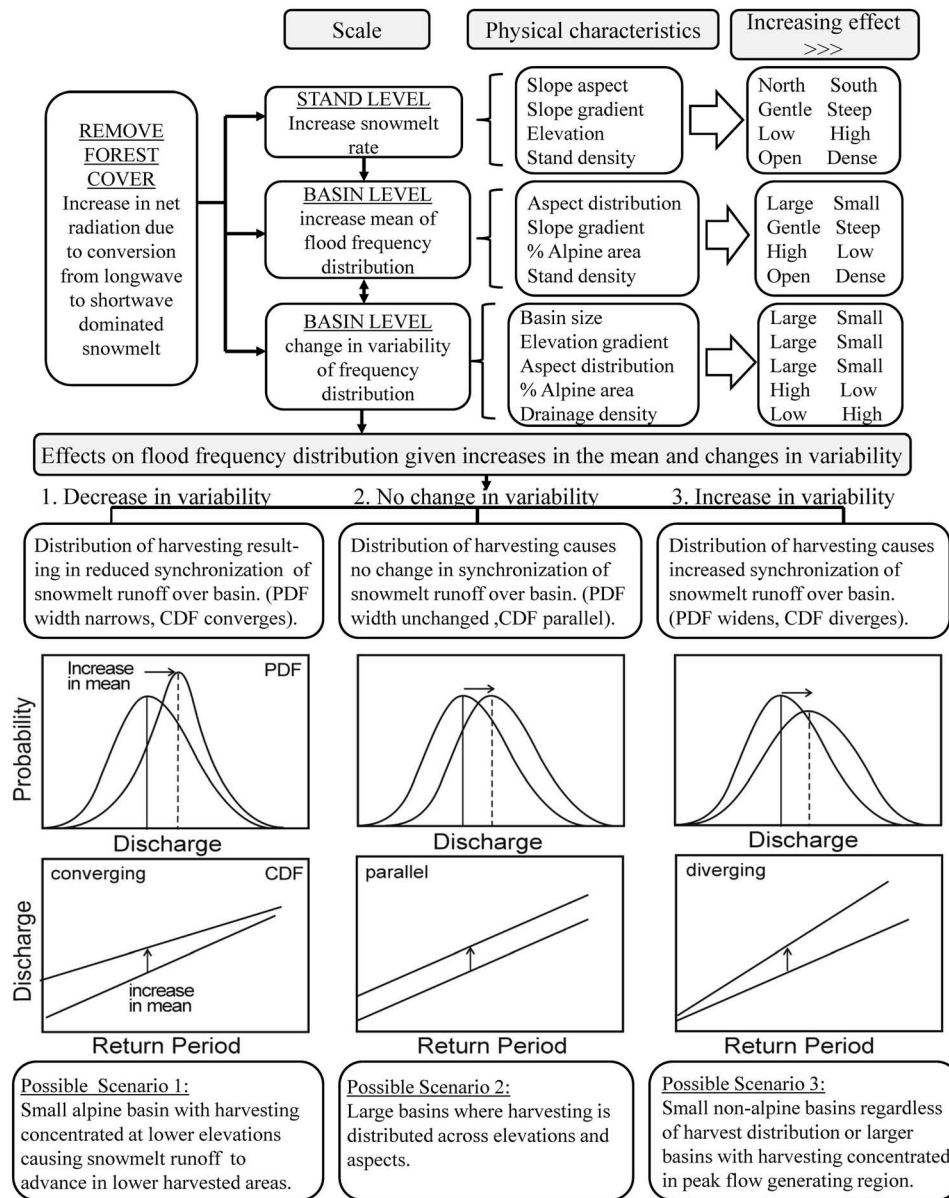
Scale

Physical characteristics

Increasing effect >>>

REMOVE FOREST COVER
Increase in net radiation due to conversion from longwave to shortwave dominated snowmelt

STAND LEVEL
Increase snowmelt rate

Slope aspect
Slope gradient
Elevation
Stand density

North South
Gentle Steep
Low High
Open Dense

BASIN LEVEL
increase mean of flood frequency distribution

Aspect distribution
Slope gradient
% Alpine area
Stand density

Large Small
Gentle Steep
High Low
Open Dense

BASIN LEVEL
change in variability of frequency distribution

Basin size
Elevation gradient
Aspect distribution
% Alpine area
Drainage density

Large Small
Large Small
Large Small
High Low
Low High

Effects on flood frequency distribution given increases in the mean and changes in variability

1. Decrease in variability

2. No change in variability

3. Increase in variability

Distribution of harvesting resulting in reduced synchronization of snowmelt runoff over basin. (PDF width narrows, CDF converges).

Distribution of harvesting causes no change in synchronization of snowmelt runoff over basin. (PDF width unchanged ,CDF parallel).

Distribution of harvesting causes increased synchronization of snowmelt runoff over basin. (PDF widens, CDF diverges).

Increase in mean

PDF

Probability

Discharge

Discharge

Discharge

converging

CDF

parallel

diverging

Discharge

increase in mean

Return Period

Return Period

Return Period

Possible Scenario 1:
Small alpine basin with harvesting concentrated at lower elevations causing snowmelt runoff to advance in lower harvested areas.

Possible Scenario 2:
Large basins where harvesting is distributed across elevations and aspects.

Possible Scenario 3:
Small non-alpine basins regardless of harvest distribution or larger basins with harvesting concentrated in peak flow generating region.